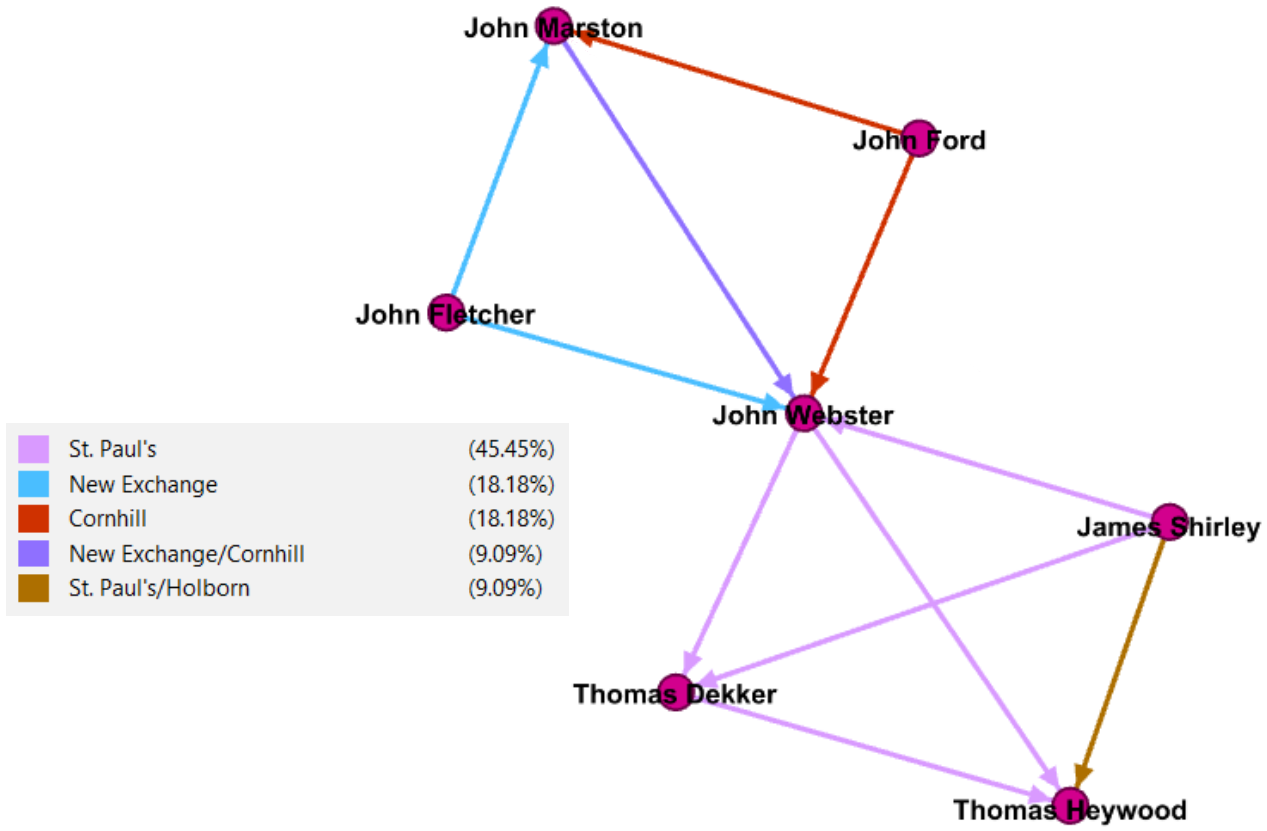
John Marston

John Ford

John Fletcher

John Webster

| | |
|---|---|
| St. Paul's | (45.45%) |
| New Exchange | (18.18%) |
| Cornhill | (18.18%) |
| New Exchange/Cornhill | (9.09%) |
| St. Paul's/Holborn | (9.09%) |

James Shirley

Thomas Dekker

Thomas Heywood